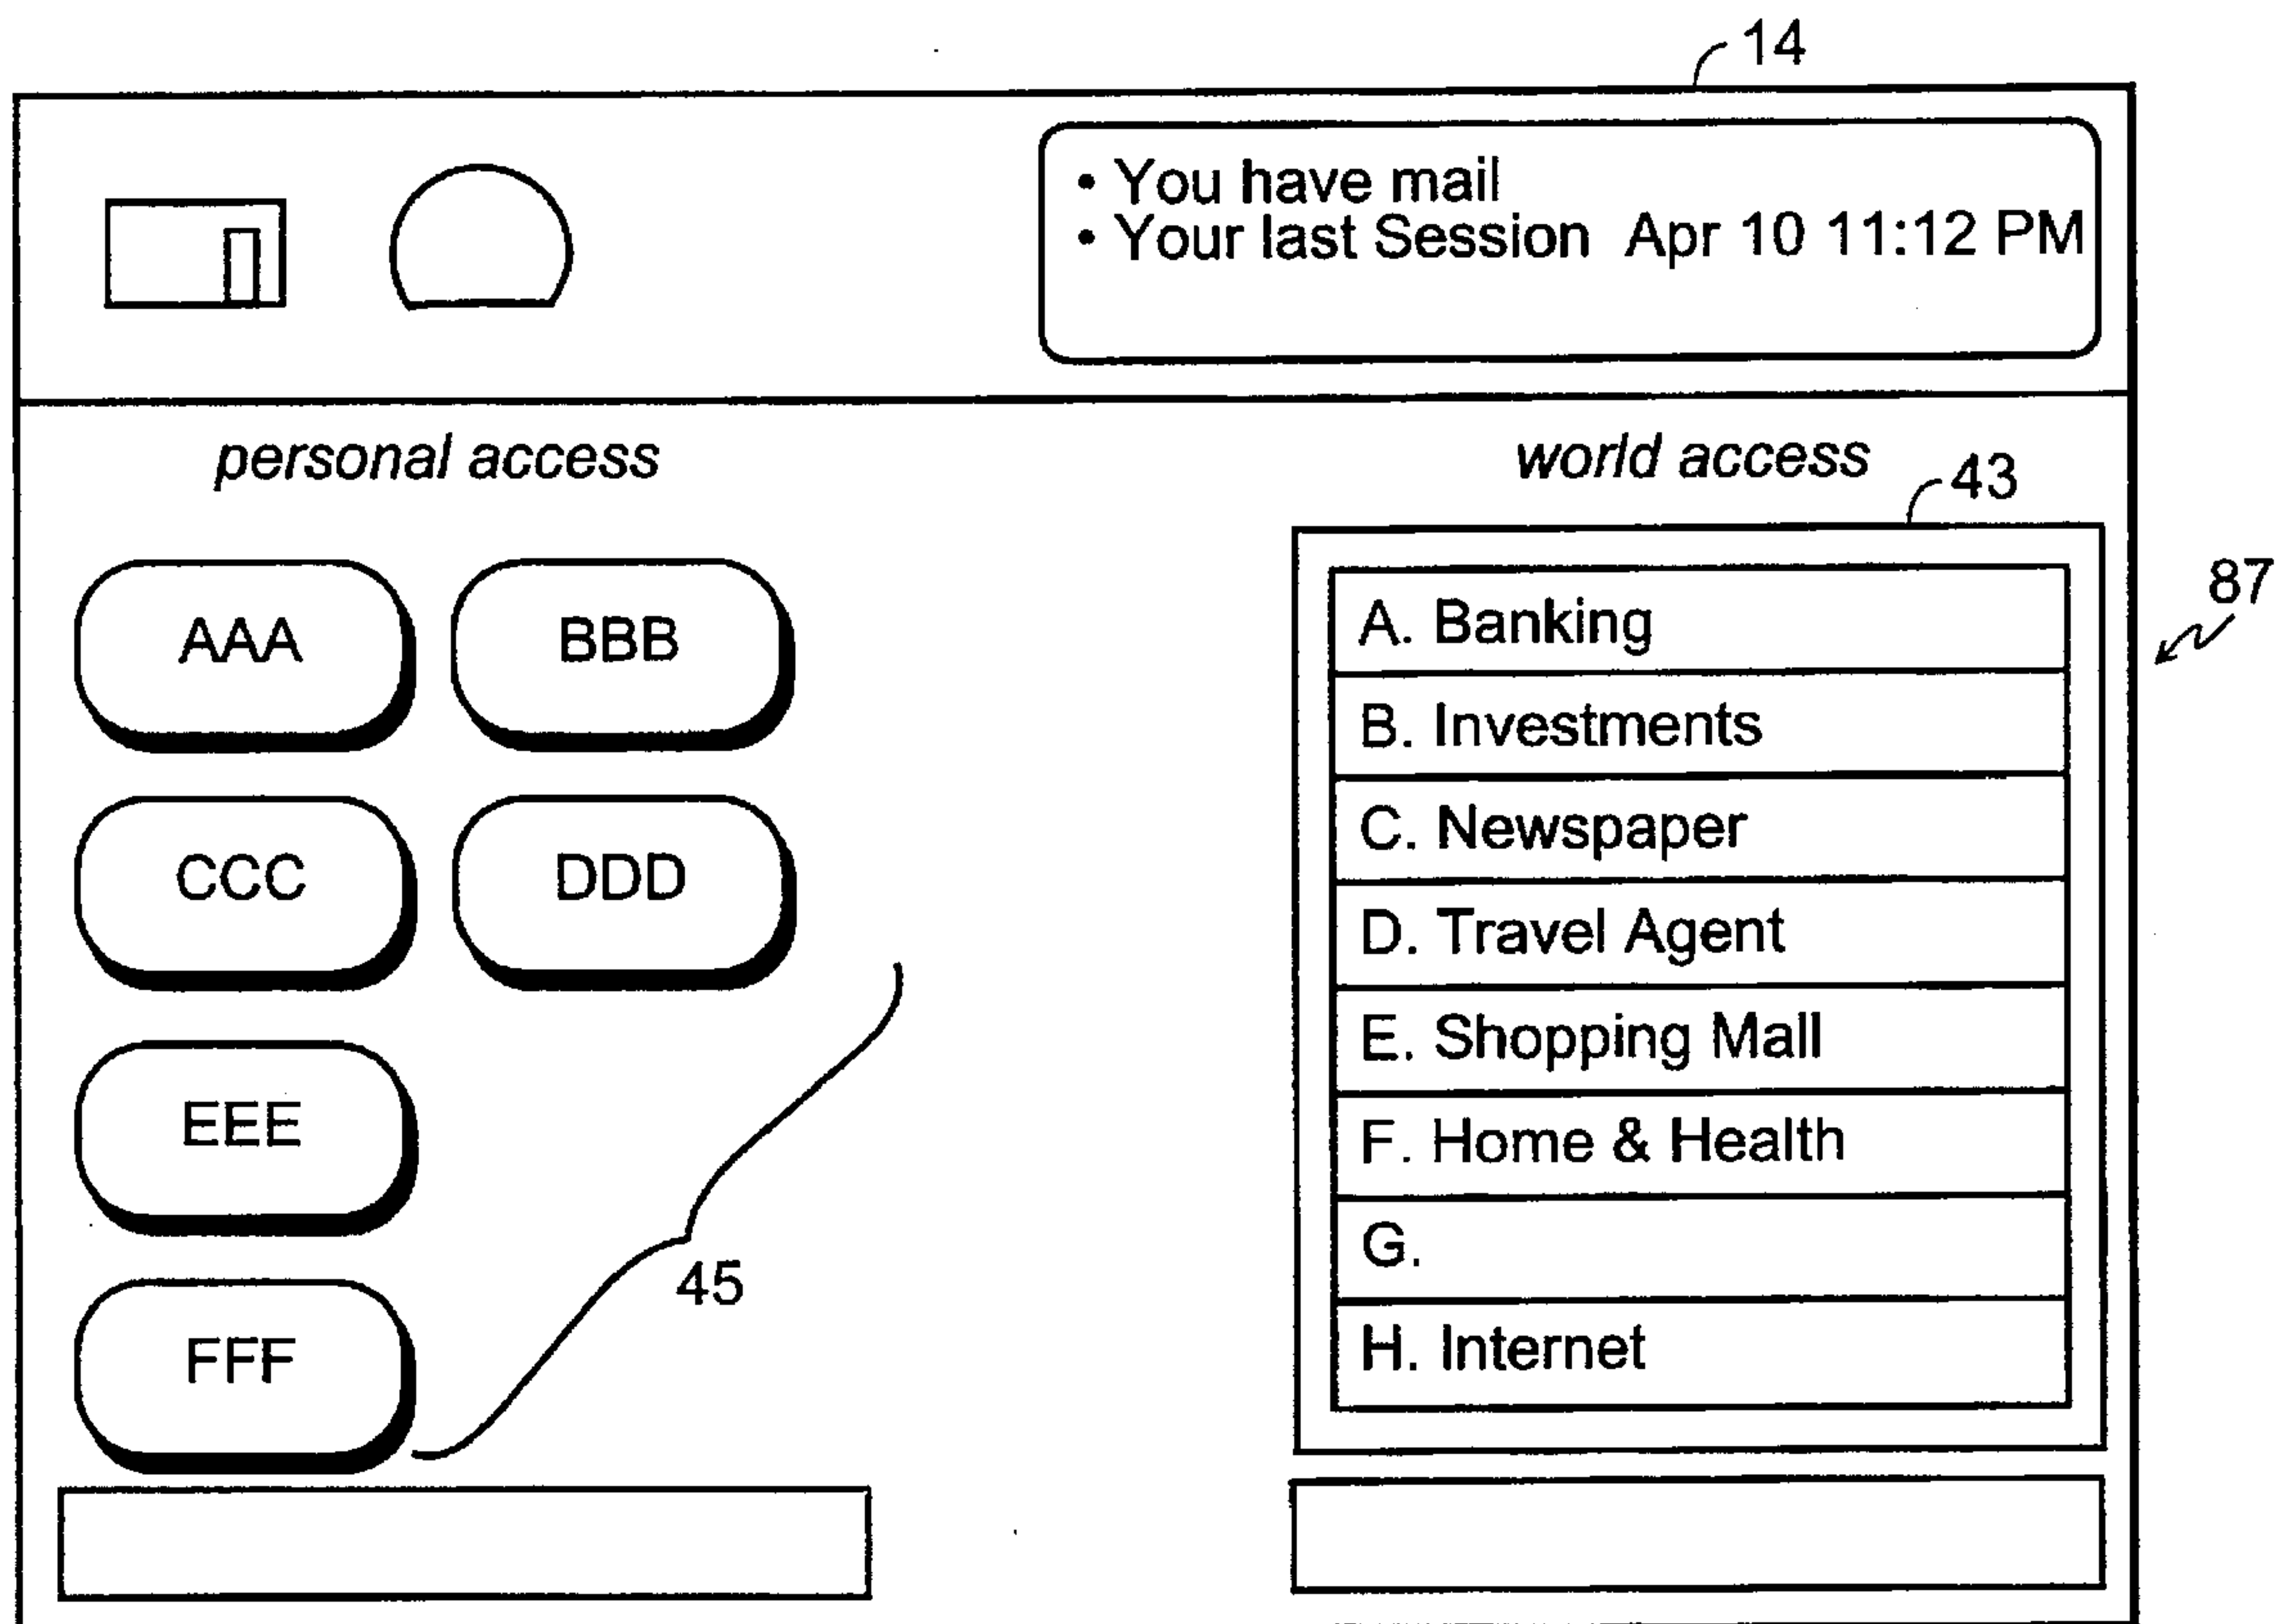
14

• You have mail
• Your last Session Apr 10 11:12 PM

personal access

world access

43

87

AAA

BBB

CCC

DDD

EEE

FFF

45

A. Banking
B. Investments
C. Newspaper
D. Travel Agent
E. Shopping Mall
F. Home & Health
G.
H. Internet